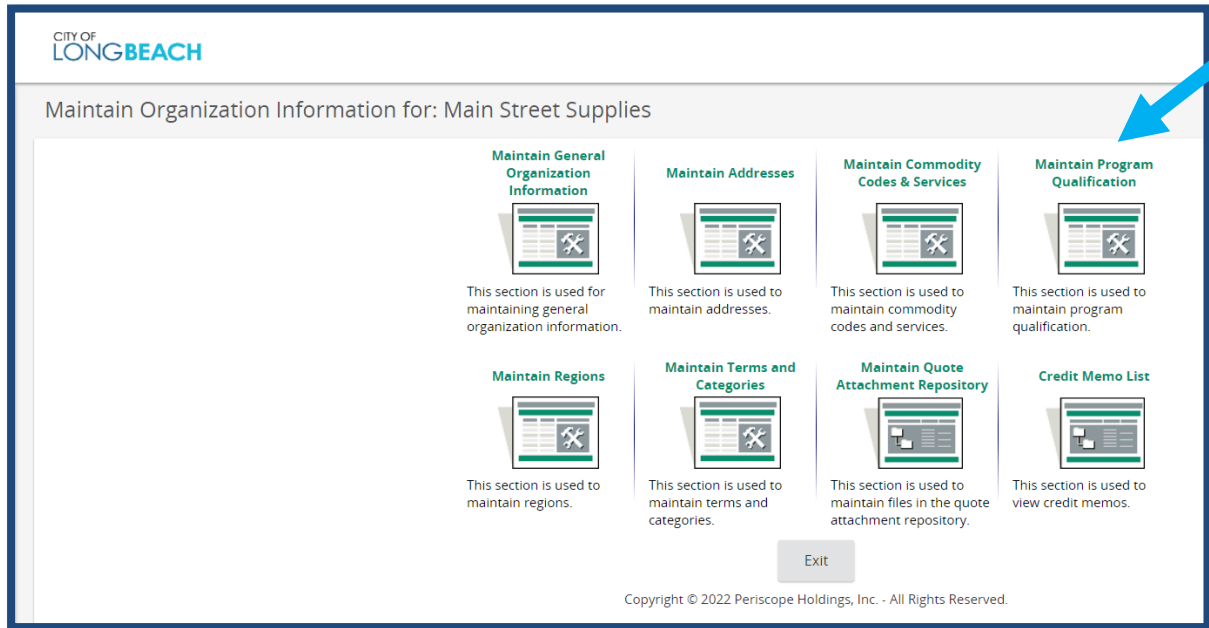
CITY OF
LONGBEACH

Maintain Organization Information for: Main Street Supplies

Maintain General Organization Information

This section is used for maintaining general organization information.

Maintain Addresses

This section is used to maintain addresses.

Maintain Commodity Codes & Services

This section is used to maintain commodity codes and services.

Maintain Program Qualification

This section is used to maintain program qualification.

Maintain Regions

This section is used to maintain regions.

Maintain Terms and Categories

This section is used to maintain terms and categories.

Maintain Quote Attachment Repository

This section is used to maintain files in the quote attachment repository.

Credit Memo List

This section is used to view credit memos.

Exit

Copyright © 2022 Periscope Holdings, Inc. - All Rights Reserved.